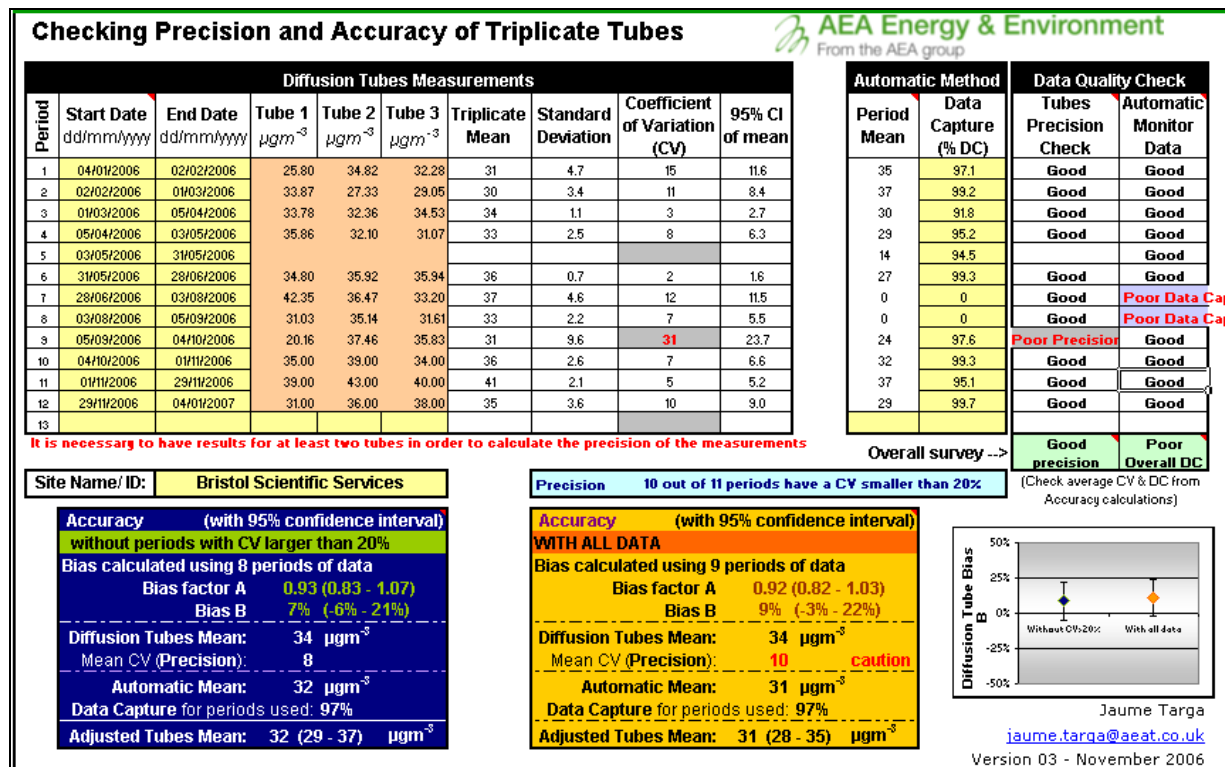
Checking Precision and Accuracy of Triplicate Tubes

AEA Energy & Environment
From the AEA group

Diffusion Tubes Measurements

| Period | Start Date dd/mm/yyyy | End Date dd/mm/yyyy | Tube 1 $\mu gm^{-3}$ | Tube 2 $\mu gm^{-3}$ | Tube 3 $\mu gm^{-3}$ | Triplicate Mean | Standard Deviation | Coefficient of Variation (CV) | 95% CI of mean |
|---|---|---|---|---|---|---|---|---|---|
| 1 | 04/01/2006 | 02/02/2006 | 25.80 | 34.82 | 32.28 | 31 | 4.7 | 15 | 11.6 |
| 2 | 02/02/2006 | 01/03/2006 | 33.87 | 27.33 | 29.05 | 30 | 3.4 | 11 | 8.4 |
| 3 | 01/03/2006 | 05/04/2006 | 33.78 | 32.36 | 34.53 | 34 | 1.1 | 3 | 2.7 |
| 4 | 05/04/2006 | 03/05/2006 | 35.86 | 32.10 | 31.07 | 33 | 2.5 | 8 | 6.3 |
| 5 | 03/05/2006 | 31/05/2006 | | | | | | | |
| 6 | 31/05/2006 | 28/06/2006 | 34.80 | 35.92 | 35.94 | 36 | 0.7 | 2 | 1.6 |
| 7 | 28/06/2006 | 03/08/2006 | 42.35 | 36.47 | 33.20 | 37 | 4.6 | 12 | 11.5 |
| 8 | 03/08/2006 | 05/09/2006 | 31.03 | 35.14 | 31.61 | 33 | 2.2 | 7 | 5.5 |
| 9 | 05/09/2006 | 04/10/2006 | 20.16 | 37.46 | 35.83 | 31 | 9.6 | 31 | 23.7 |
| 10 | 04/10/2006 | 01/11/2006 | 35.00 | 39.00 | 34.00 | 36 | 2.6 | 7 | 6.6 |
| 11 | 01/11/2006 | 29/11/2006 | 39.00 | 43.00 | 40.00 | 41 | 2.1 | 5 | 5.2 |
| 12 | 29/11/2006 | 04/01/2007 | 31.00 | 36.00 | 38.00 | 35 | 3.6 | 10 | 9.0 |
| 13 | | | | | | | | | |

Automatic Method | Data Quality Check

| Period Mean | Data Capture (% DC) | Tubes Precision Check | Automatic Monitor Data |
|---|---|---|---|
| 35 | 97.1 | Good | Good |
| 37 | 99.2 | Good | Good |
| 30 | 91.8 | Good | Good |
| 29 | 95.2 | Good | Good |
| 14 | 94.5 | | Good |
| 27 | 99.3 | Good | Good |
| 0 | 0 | Good | Poor Data Cap |
| 0 | 0 | Good | Poor Data Cap |
| 24 | 97.6 | Poor Precision | Good |
| 32 | 99.3 | Good | Good |
| 37 | 95.1 | Good | Good |
| 29 | 99.7 | Good | Good |
| | | | |

It is necessary to have results for at least two tubes in order to calculate the precision of the measurements

Overall survey --> Good precision | Poor Overall DC

Site Name/ ID: Bristol Scientific Services

Precision 10 out of 11 periods have a CV smaller than 20%

(Check average CV & DC from Accuracy calculations)

Accuracy (with 95% confidence interval)
without periods with CV larger than 20%
Bias calculated using 8 periods of data
Bias factor A 0.93 (0.83 - 1.07)
Bias B 7% (-6% - 21%)
Diffusion Tubes Mean: 34 $\mu gm^{-3}$
Mean CV (Precision): 8
Automatic Mean: 32 $\mu gm^{-3}$
Data Capture for periods used: 97%
Adjusted Tubes Mean: 32 (29 - 37) $\mu gm^{-3}$

Accuracy (with 95% confidence interval)
WITH ALL DATA
Bias calculated using 9 periods of data
Bias factor A 0.92 (0.82 - 1.03)
Bias B 9% (-3% - 22%)
Diffusion Tubes Mean: 34 $\mu gm^{-3}$
Mean CV (Precision): 10 caution
Automatic Mean: 31 $\mu gm^{-3}$
Data Capture for periods used: 97%
Adjusted Tubes Mean: 31 (28 - 35) $\mu gm^{-3}$

Diffusion Tube Bias B
50%
25%
0%
-25%
-50%
Without CV>20%
With all data

Jaume Targa
jaume.targa@aeat.co.uk
Version 03 - November 2006